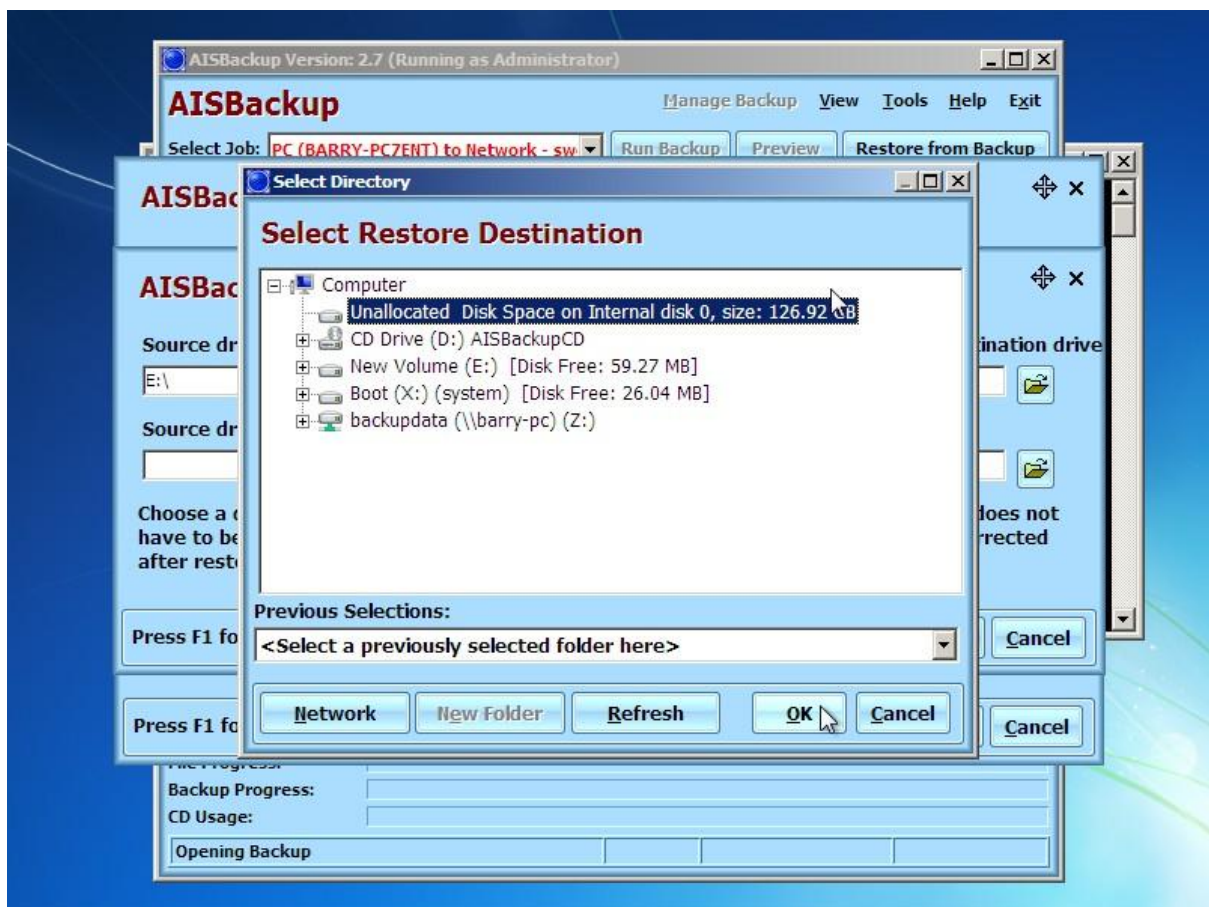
AISBackup Version: 2.7 (Running as Administrator)

AISBackup

Manage Backup View Tools Help Exit

Select Job: PC (BARRY-PC7ENT) to Network - sw

Run Backup Preview Restore from Backup

AISBac

AISBac

Source dr

E:\

Source dr

Choose a
have to be
after rest

Press F1 fo

Press F1 fo

tination drive

does not
rrected

Cancel

Cancel

Select Directory

Select Restore Destination

Computer
Unallocated Disk Space on Internal disk 0, size: 126.92 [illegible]B
CD Drive (D:) AISBackupCD
New Volume (E:) [Disk Free: 59.27 MB]
Boot (X:) (system) [Disk Free: 26.04 MB]
backupdata (\\barry-pc) (Z:)

Previous Selections:
<Select a previously selected folder here>

Network New Folder Refresh OK Cancel

File Progress:
Backup Progress:
CD Usage:
Opening Backup